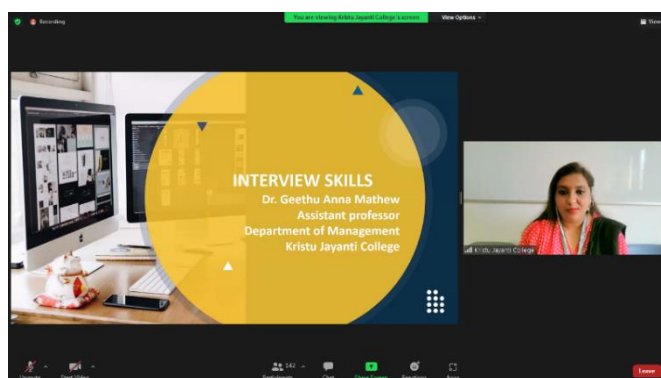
Recording

You are viewing Kristu Jayanti College's screen

View Options

View

INTERVIEW SKILLS
Dr. Geethu Anna Mathew
Assistant professor
Department of Management
Kristu Jayanti College

Kristu Jayanti College

Unmute

Start Video

Participants 142

Chat

Share Screen

Reactions

Apps

Leave